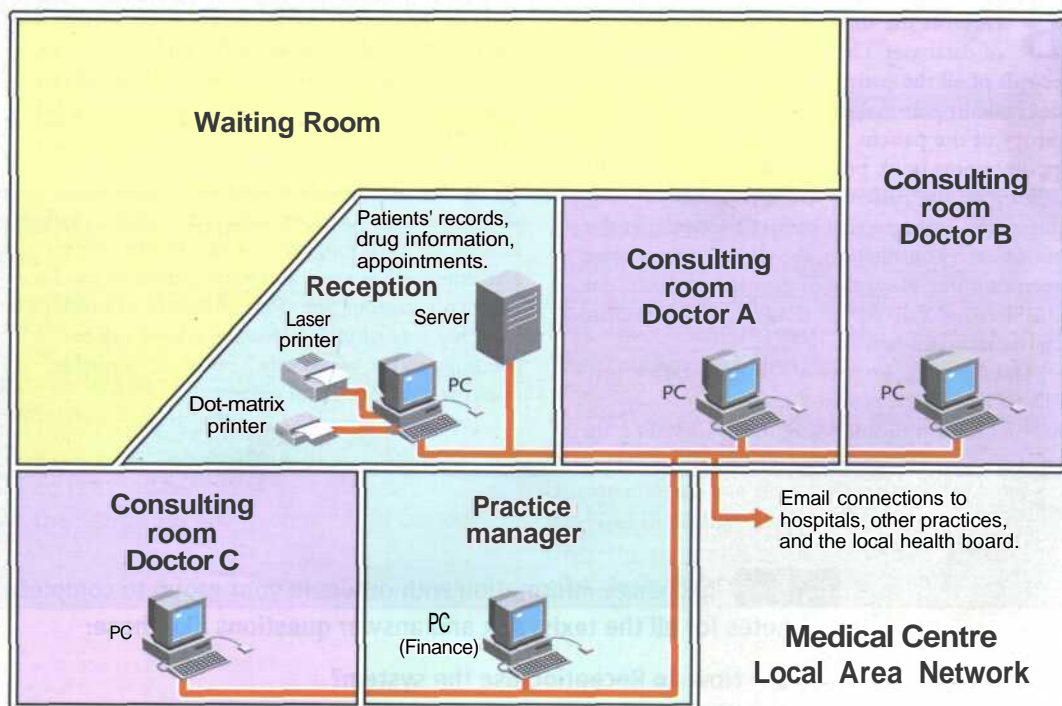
Waiting Room

Consulting room Doctor B

Patients' records, drug information, appointments.

Reception

Server

Consulting room Doctor A

Laser printer

PC

Dot-matrix printer

PC

PC

Consulting room Doctor C

Practice manager

Email connections to hospitals, other practices, and the local health board.

PC

PC (Finance)

Medical Centre Local Area Network